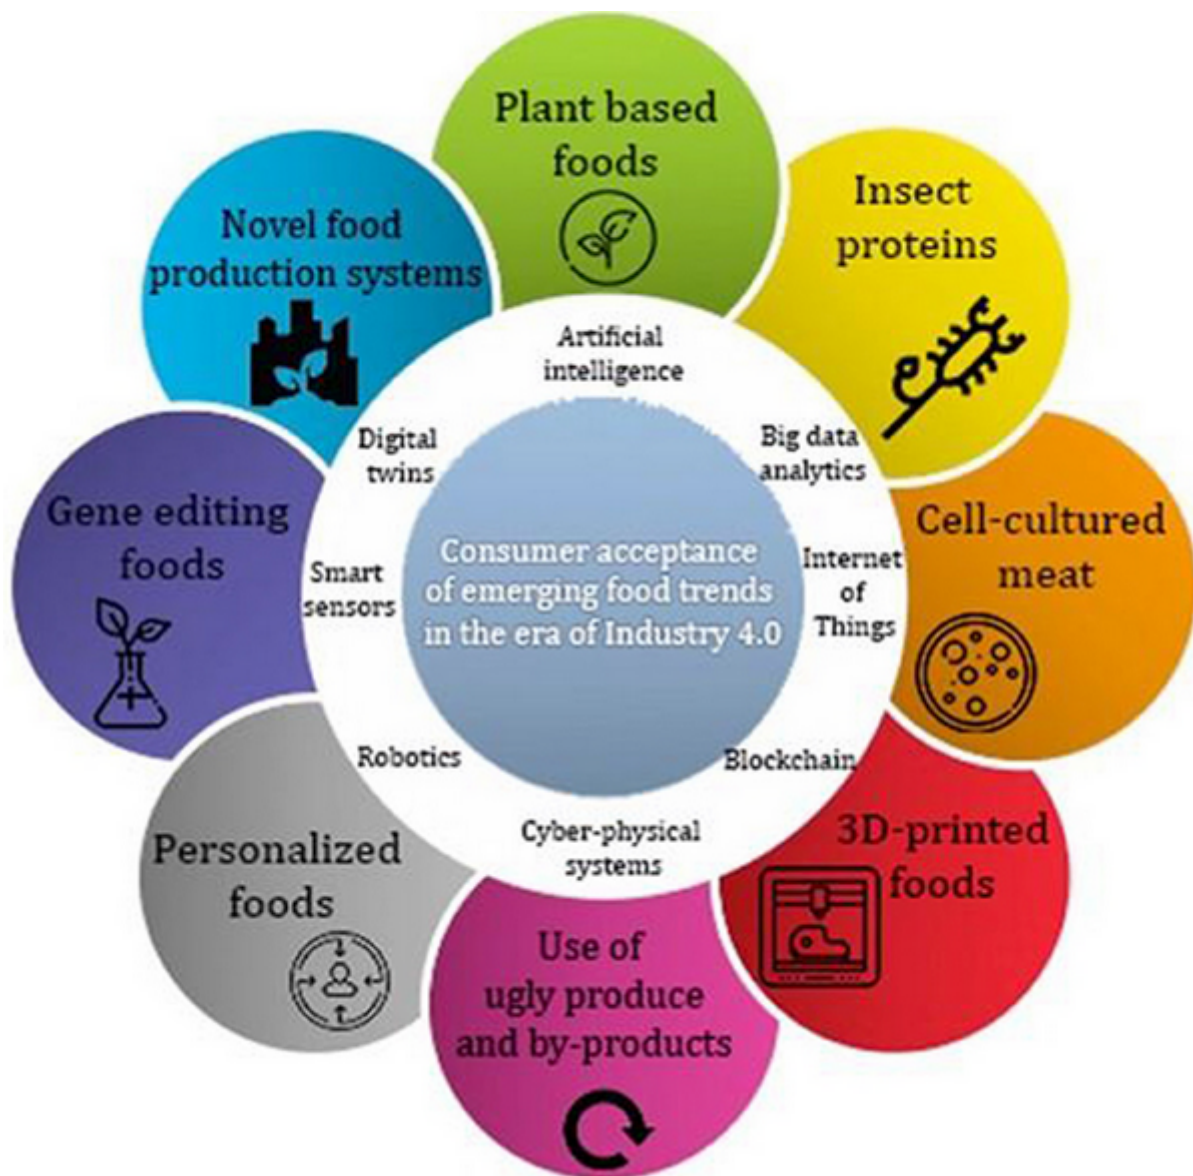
Plant based foods

Insect proteins

Cell-cultured meat

3D-printed foods

Use of ugly produce and by-products

Personalized foods

Gene editing foods

Novel food production systems

Artificial intelligence

Big data analytics

Internet of Things

Blockchain

Cyber-physical systems

Robotics

Smart sensors

Digital twins

Consumer acceptance of emerging food trends in the era of Industry 4.0